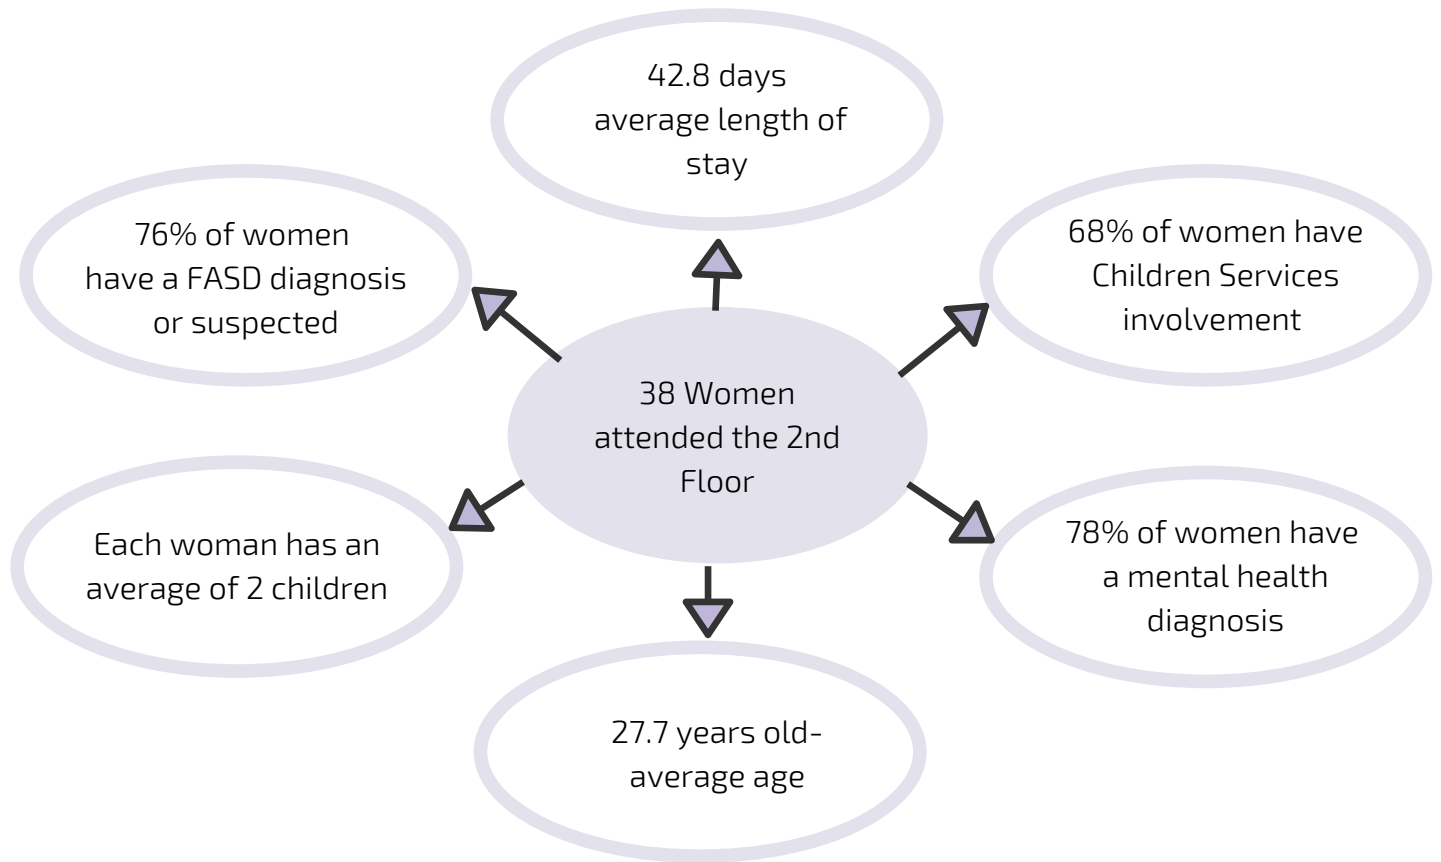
38 Women attended the 2nd Floor

42.8 days average length of stay

76% of women have a FASD diagnosis or suspected

68% of women have Children Services involvement

Each woman has an average of 2 children

78% of women have a mental health diagnosis

27.7 years old- average age